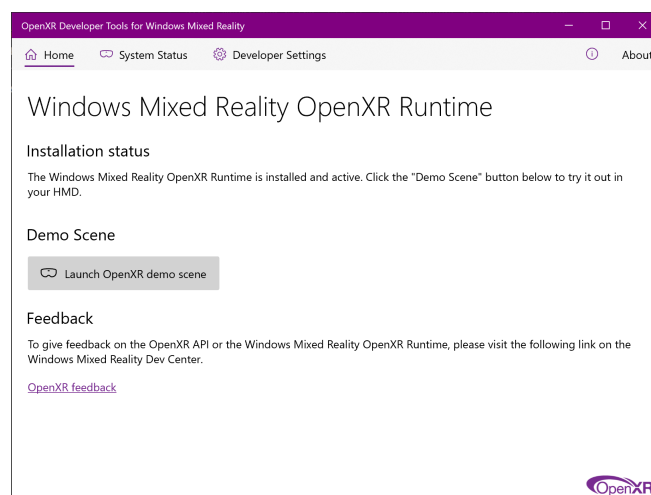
OpenXR Developer Tools for Windows Mixed Reality

Home
System Status
Developer Settings
About

Windows Mixed Reality OpenXR Runtime

Installation status

The Windows Mixed Reality OpenXR Runtime is installed and active. Click the "Demo Scene" button below to try it out in your HMD.

Demo Scene

Launch OpenXR demo scene

Feedback

To give feedback on the OpenXR API or the Windows Mixed Reality OpenXR Runtime, please visit the following link on the Windows Mixed Reality Dev Center.

OpenXR feedback

OpenXR